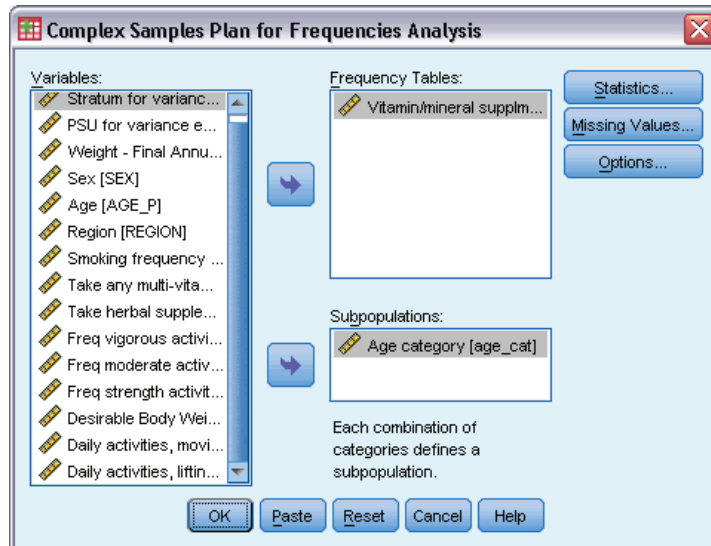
Complex Samples Plan for Frequencies Analysis

Variables:
Stratum for varianc...
PSU for variance e...
Weight - Final Annu...
Sex [SEX]
Age [AGE_P]
Region [REGION]
Smoking frequency ...
Take any multi-vita...
Take herbal supple...
Freq vigorous activi...
Freq moderate activ...
Freq strength activit...
Desirable Body Wei...
Daily activities, movi...
Daily activities, liftin...

Frequency Tables:
Vitamin/mineral supplm...

Subpopulations:
Age category [age_cat]

Each combination of categories defines a subpopulation.

Statistics...
Missing Values...
Options...

OK
Paste
Reset
Cancel
Help